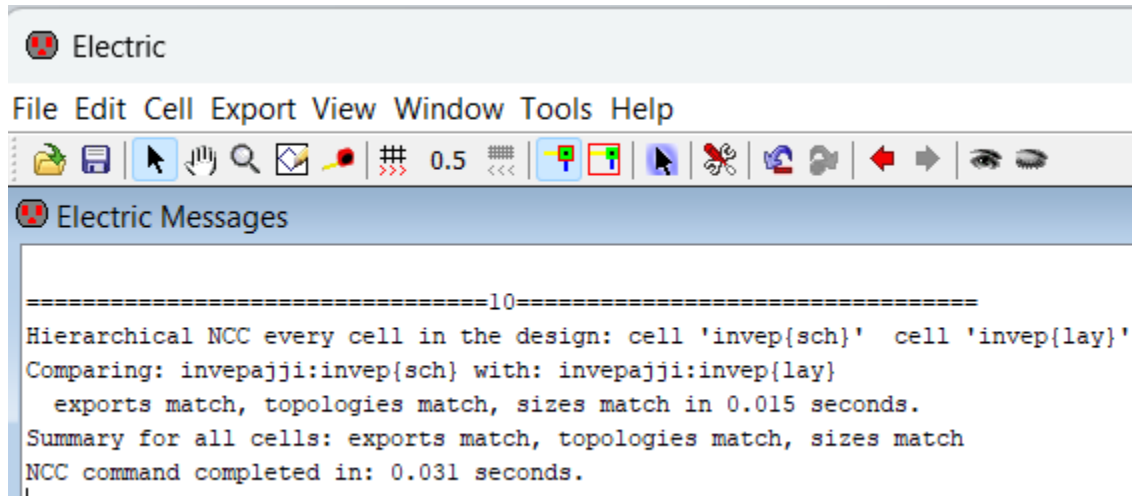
Electric

File Edit Cell Export View Window Tools Help

0.5

Electric Messages

=================================10=================================
Hierarchical NCC every cell in the design: cell 'invep{sch}'  cell 'invep{lay}'
Comparing: invepajji:invep{sch} with: invepajji:invep{lay}
  exports match, topologies match, sizes match in 0.015 seconds.
Summary for all cells: exports match, topologies match, sizes match
NCC command completed in: 0.031 seconds.